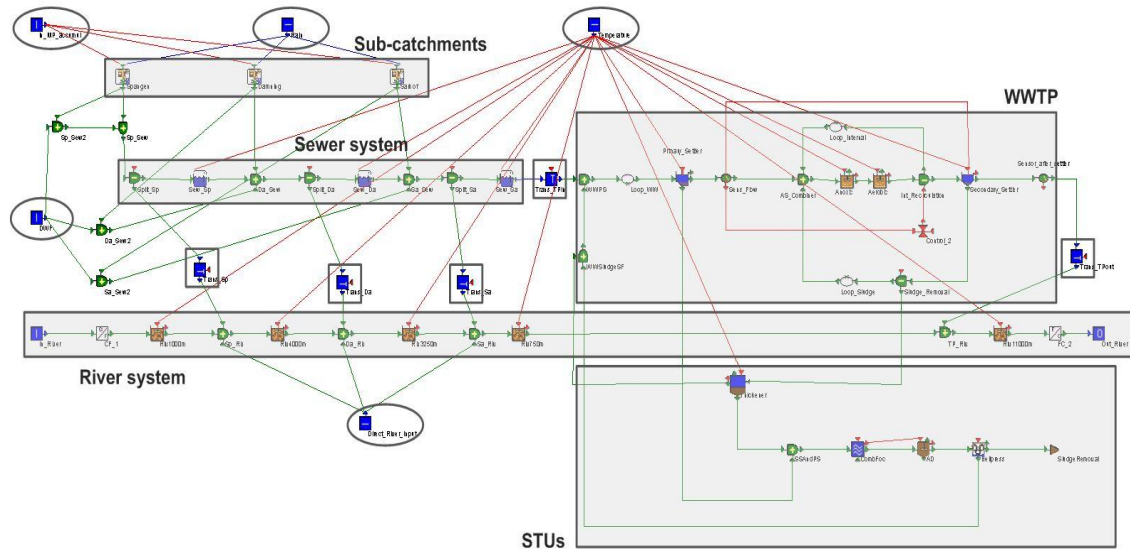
In_WP_account

Rain

Temperature

Sub-catchments

Spangen

Darmsig

Saarlof

Sp_Sew2

Sp_Sew

Sewer system

Split_Sp

Sew_Sp

Da_Sew

Split_Da

Sew_Da

Sa_Sew

Split_Sa

Sew_Sa

Trans_TPlu

WWTP

WWPS

Loop_WW

Primary_Settler

Sew_Fbe

AS_Combiner

Loop_Internal

Anoxic

Aerobic

Int_Recirculation

Secondary_Settler

Sensor_after_settler

Control_2

Loop_Sludge

Sludge_Removal

WWSludgeSF

Trans_TPout

DWF

Da_Sew2

Sa_Sew2

Trans_Sp

Trans_Da

Trans_Sa

In_River

CF_1

Riv1000m

Sp_Riv

Riv4000m

Da_Riv

Riv3250m

Sa_Riv

Riv750m

TP_Riv

Riv11000m

FC_2

Out_River

River system

Thickener

SSAndPS

CombFoc

AD

Dewater

Sludge Removal

Direct_River_Input

STUs